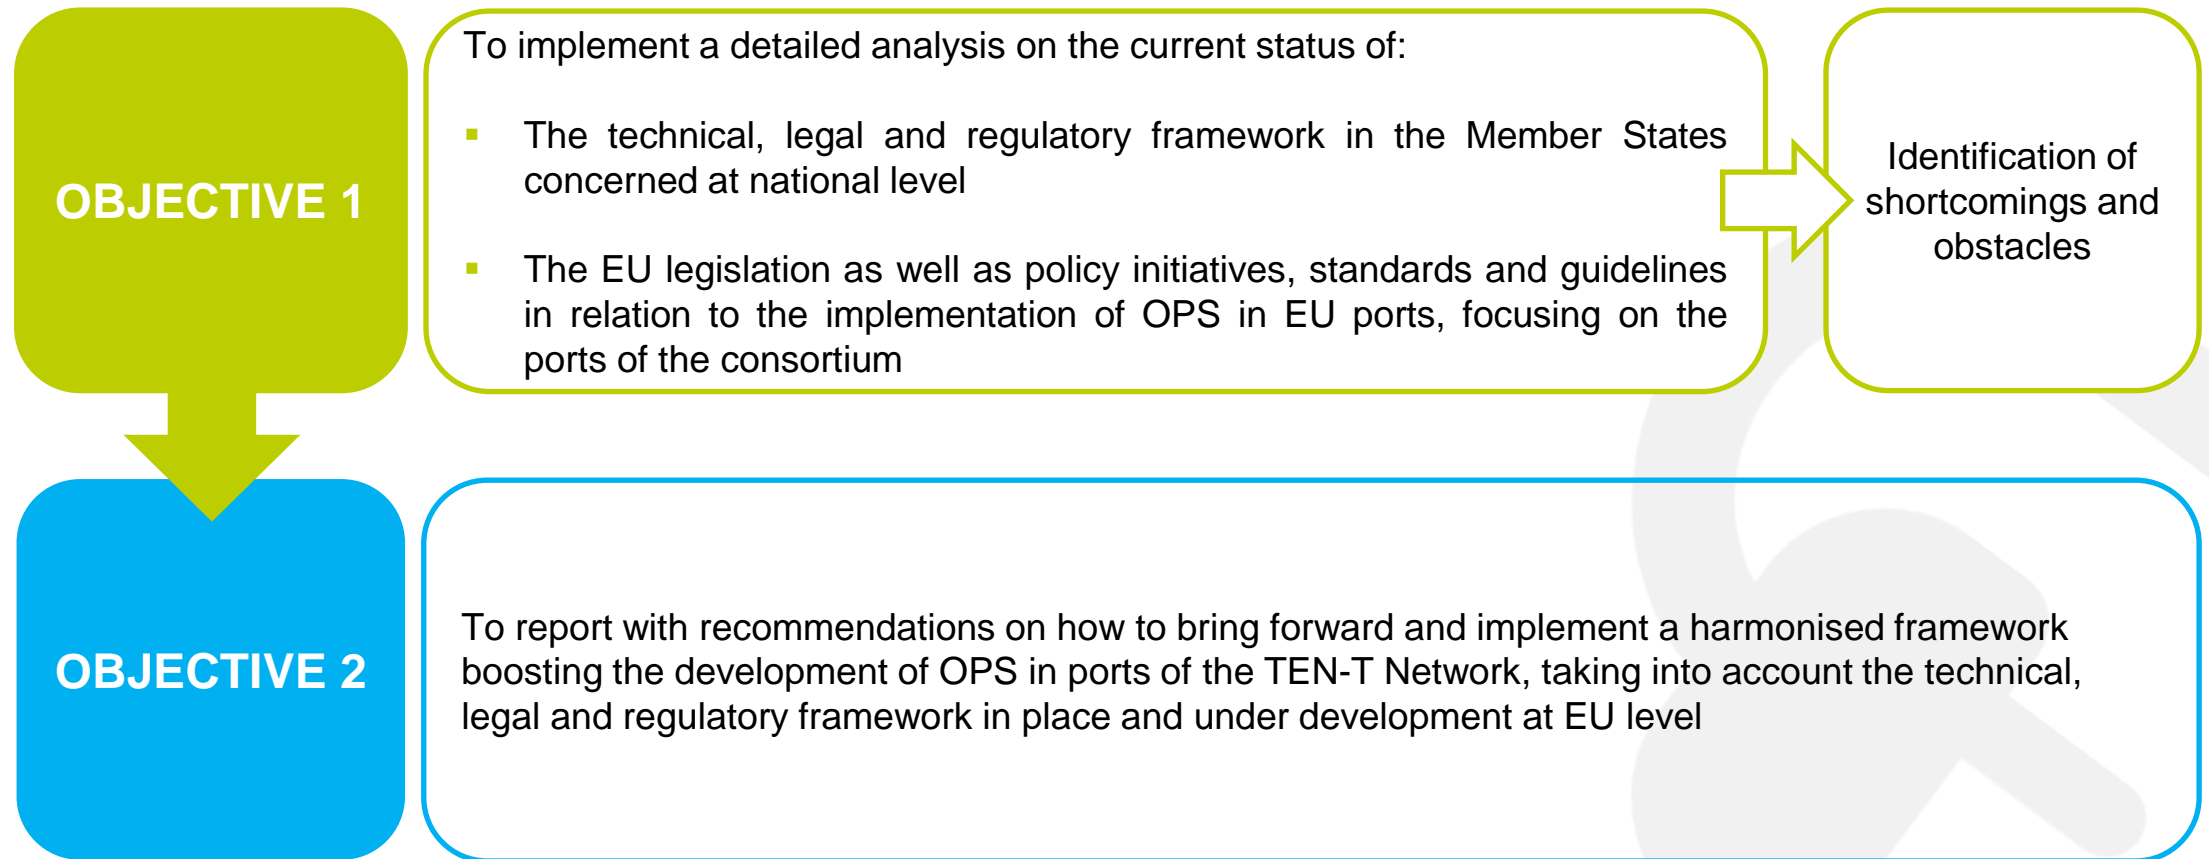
OBJECTIVE 1

To implement a detailed analysis on the current status of:

- The technical, legal and regulatory framework in the Member States concerned at national level

- The EU legislation as well as policy initiatives, standards and guidelines in relation to the implementation of OPS in EU ports, focusing on the ports of the consortium

Identification of shortcomings and obstacles

OBJECTIVE 2

To report with recommendations on how to bring forward and implement a harmonised framework boosting the development of OPS in ports of the TEN-T Network, taking into account the technical, legal and regulatory framework in place and under development at EU level